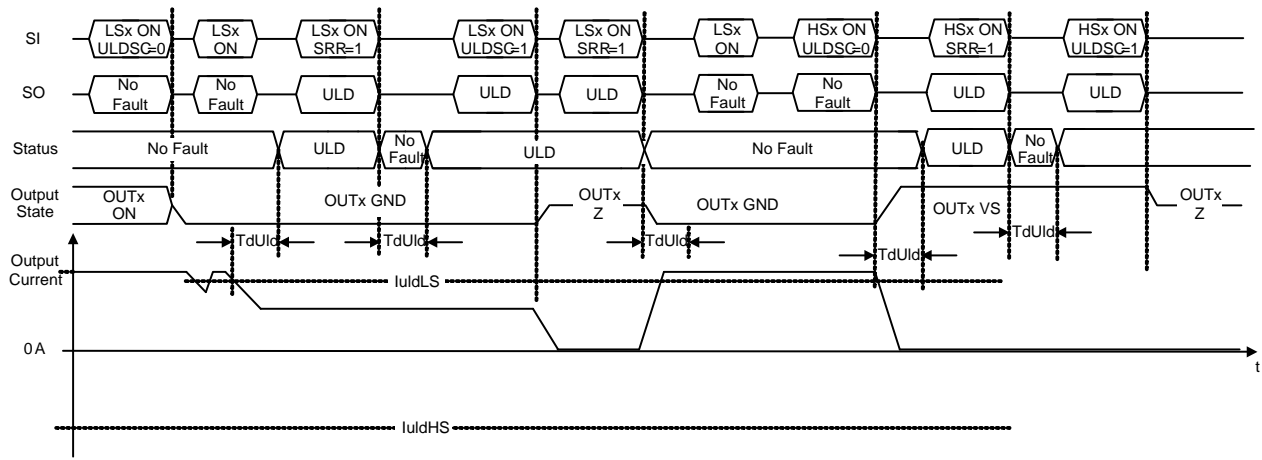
SI
LSx ON ULDSC=0
LSx ON
LSx ON SRR=1
LSx ON ULDSC=1
LSx ON SRR=1
LSx ON
HSx ON ULDSC=0
HSx ON SRR=1
HSx ON ULDSC=1

SO
No Fault
No Fault
ULD
ULD
ULD
No Fault
No Fault
ULD
ULD

Status
No Fault
ULD
No Fault
ULD
No Fault
ULD
No Fault

Output State
OUTx ON
OUTx GND
OUTx Z
OUTx GND
OUTx VS
OUTx Z

TdUld
TdUld
TdUld
TdUld
TdUld

Output Current
IuldLS
0 A
t
IuldHS